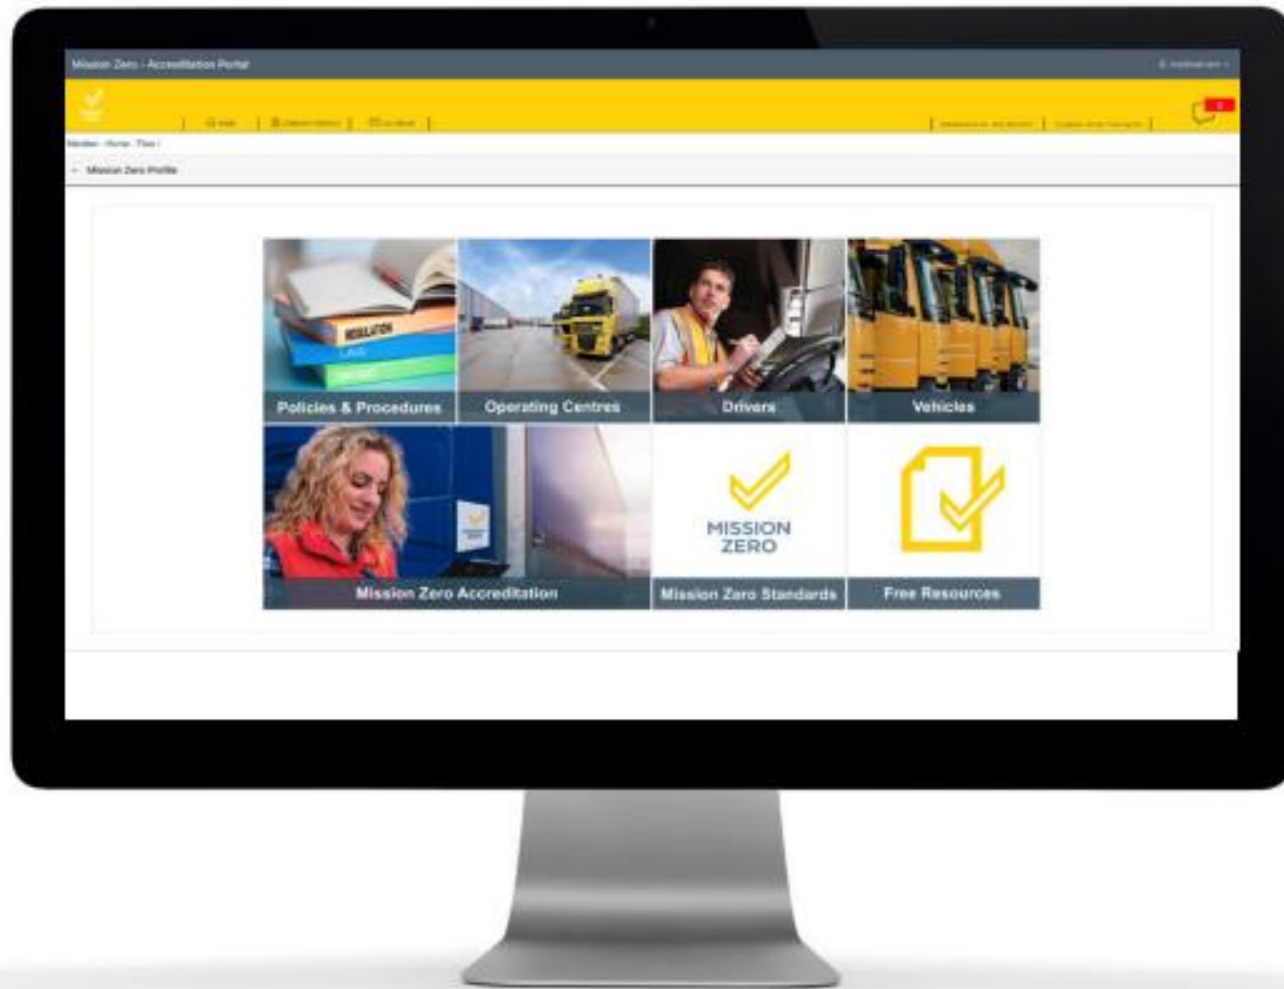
Mission Zero - Accreditation Portal

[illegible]

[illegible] | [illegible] | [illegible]

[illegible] | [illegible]

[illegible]

Mission Zero Profile

REGULATION

LAWS

Policies & Procedures

Operating Centres

Drivers

Vehicles

Mission Zero Accreditation

MISSION ZERO

Mission Zero Standards

Free Resources